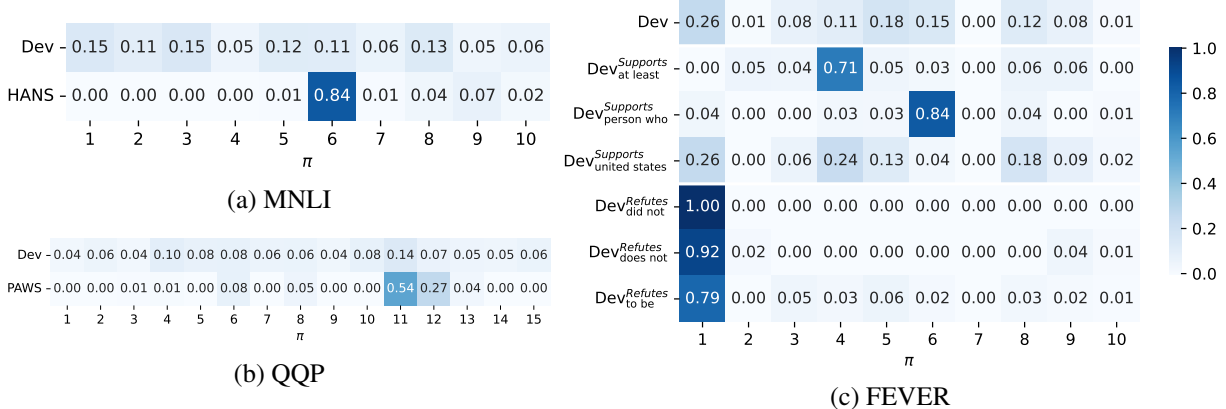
| | 1 | 2 | 3 | 4 | 5 | 6 | 7 | 8 | 9 | 10 |
|---|---|---|---|---|---|---|---|---|---|---|
| Dev | 0.15 | 0.11 | 0.15 | 0.05 | 0.12 | 0.11 | 0.06 | 0.13 | 0.05 | 0.06 |
| HANS | 0.00 | 0.00 | 0.00 | 0.00 | 0.01 | 0.84 | 0.01 | 0.04 | 0.07 | 0.02 |

$\pi$

(a) MNLI

| | 1 | 2 | 3 | 4 | 5 | 6 | 7 | 8 | 9 | 10 | 11 | 12 | 13 | 14 | 15 |
|---|---|---|---|---|---|---|---|---|---|---|---|---|---|---|---|
| Dev | 0.04 | 0.06 | 0.04 | 0.10 | 0.08 | 0.08 | 0.06 | 0.06 | 0.04 | 0.08 | 0.14 | 0.07 | 0.05 | 0.05 | 0.06 |
| PAWS | 0.00 | 0.00 | 0.01 | 0.01 | 0.00 | 0.08 | 0.00 | 0.05 | 0.00 | 0.00 | 0.54 | 0.27 | 0.04 | 0.00 | 0.00 |

$\pi$

(b) QQP

| | 1 | 2 | 3 | 4 | 5 | 6 | 7 | 8 | 9 | 10 |
|---|---|---|---|---|---|---|---|---|---|---|
| Dev | 0.26 | 0.01 | 0.08 | 0.11 | 0.18 | 0.15 | 0.00 | 0.12 | 0.08 | 0.01 |
| $\text{Dev}^{Supports}_{\text{at least}}$ | 0.00 | 0.05 | 0.04 | 0.71 | 0.05 | 0.03 | 0.00 | 0.06 | 0.06 | 0.00 |
| $\text{Dev}^{Supports}_{\text{person who}}$ | 0.04 | 0.00 | 0.00 | 0.03 | 0.03 | 0.84 | 0.00 | 0.04 | 0.00 | 0.01 |
| $\text{Dev}^{Supports}_{\text{united states}}$ | 0.26 | 0.00 | 0.06 | 0.24 | 0.13 | 0.04 | 0.00 | 0.18 | 0.09 | 0.02 |
| $\text{Dev}^{Refutes}_{\text{did not}}$ | 1.00 | 0.00 | 0.00 | 0.00 | 0.00 | 0.00 | 0.00 | 0.00 | 0.00 | 0.00 |
| $\text{Dev}^{Refutes}_{\text{does not}}$ | 0.92 | 0.02 | 0.00 | 0.00 | 0.00 | 0.00 | 0.00 | 0.00 | 0.04 | 0.01 |
| $\text{Dev}^{Refutes}_{\text{to be}}$ | 0.79 | 0.00 | 0.05 | 0.03 | 0.06 | 0.02 | 0.00 | 0.03 | 0.02 | 0.01 |

$\pi$

1.0 0.8 0.6 0.4 0.2 0.0

(c) FEVER